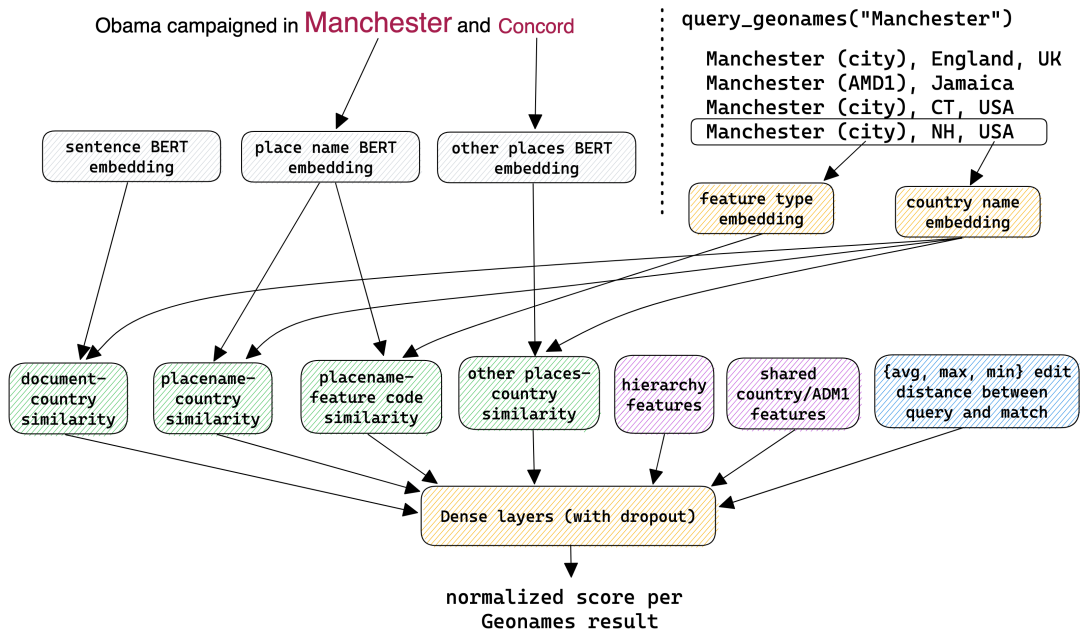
Obama campaigned in Manchester and Concord

query_geonames("Manchester")

Manchester (city), England, UK
Manchester (AMD1), Jamaica
Manchester (city), CT, USA
Manchester (city), NH, USA

sentence BERT embedding

place name BERT embedding

other places BERT embedding

feature type embedding

country name embedding

document-country similarity

placename-country similarity

placename-feature code similarity

other places-country similarity

hierarchy features

shared country/ADM1 features

{avg, max, min} edit distance between query and match

Dense layers (with dropout)

normalized score per Geonames result